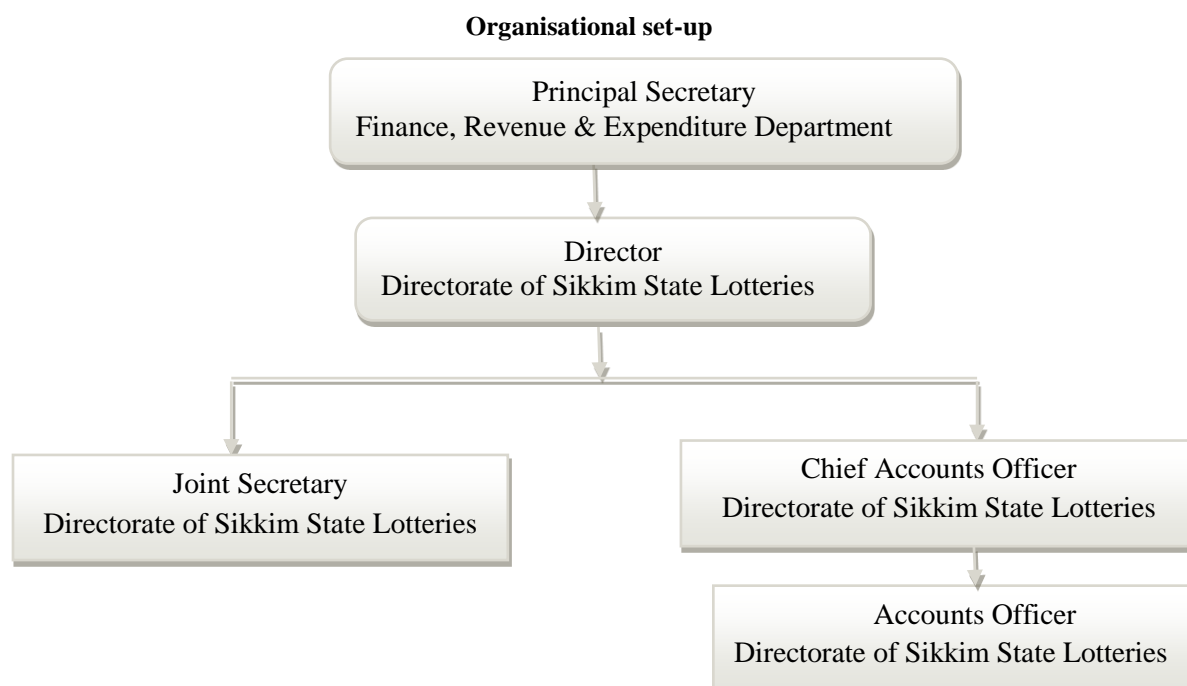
**Organisational set-up**

Principal Secretary
Finance, Revenue & Expenditure Department

Director
Directorate of Sikkim State Lotteries

Joint Secretary
Directorate of Sikkim State Lotteries

Chief Accounts Officer
Directorate of Sikkim State Lotteries

Accounts Officer
Directorate of Sikkim State Lotteries